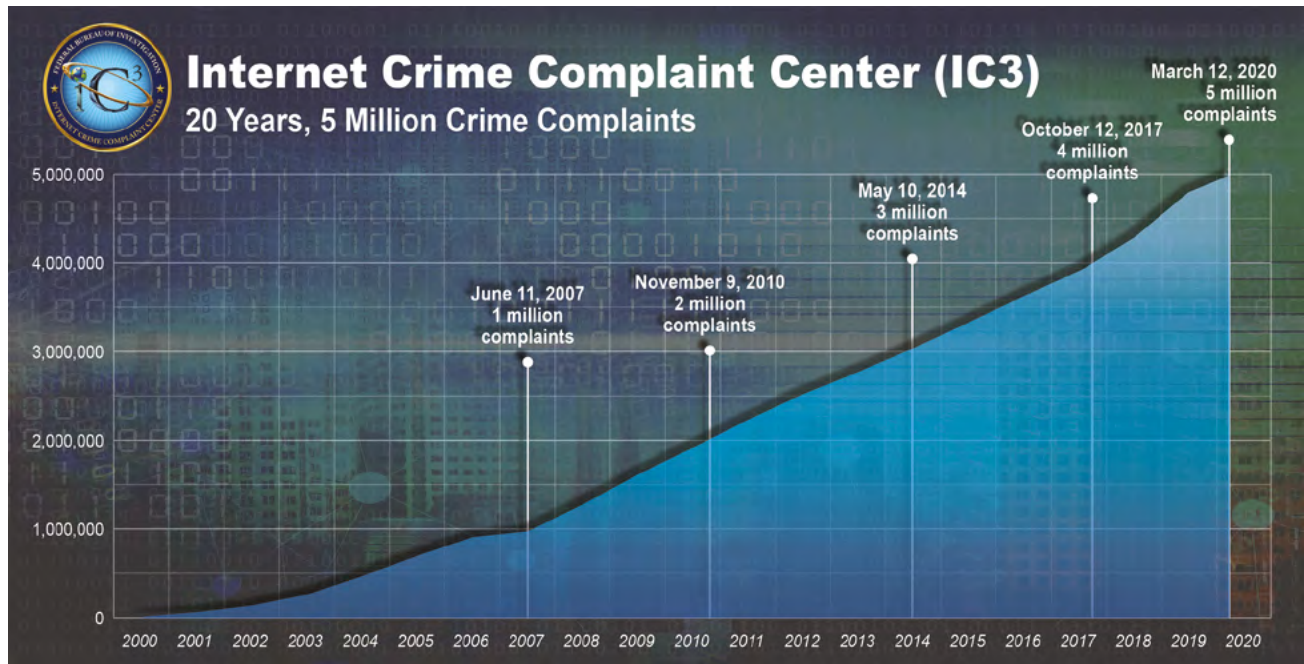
FEDERAL BUREAU OF INVESTIGATION
IC3
INTERNET CRIME COMPLAINT CENTER

Internet Crime Complaint Center (IC3)
20 Years, 5 Million Crime Complaints

March 12, 2020
5 million
complaints

October 12, 2017
4 million
complaints

May 10, 2014
3 million
complaints

November 9, 2010
2 million
complaints

June 11, 2007
1 million
complaints

5,000,000
4,000,000
3,000,000
2,000,000
1,000,000
0

2000 2001 2002 2003 2004 2005 2006 2007 2008 2009 2010 2011 2012 2013 2014 2015 2016 2017 2018 2019 2020